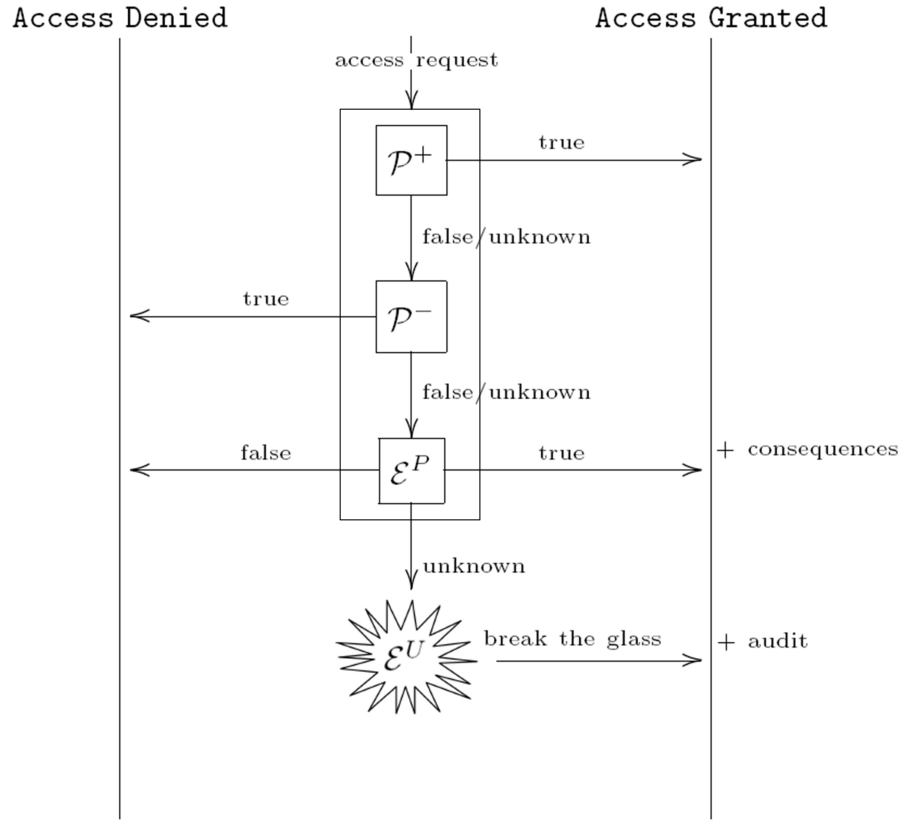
Access Denied

Access Granted

access request

$\mathcal{P}^+$

true

false/unknown

true

$\mathcal{P}^-$

false/unknown

false

$\mathcal{E}^P$

true

+ consequences

unknown

$\mathcal{E}^U$

break the glass

+ audit